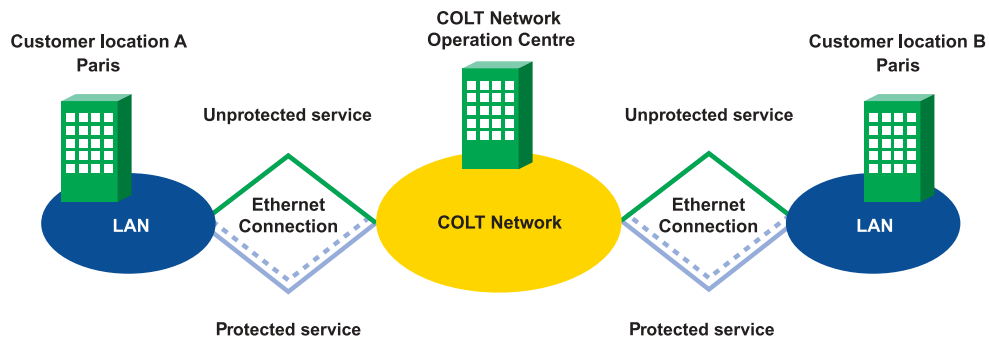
Customer location A
Paris

COLT Network
Operation Centre

Customer location B
Paris

Unprotected service

Unprotected service

LAN

Ethernet Connection

COLT Network

Ethernet Connection

LAN

Protected service

Protected service